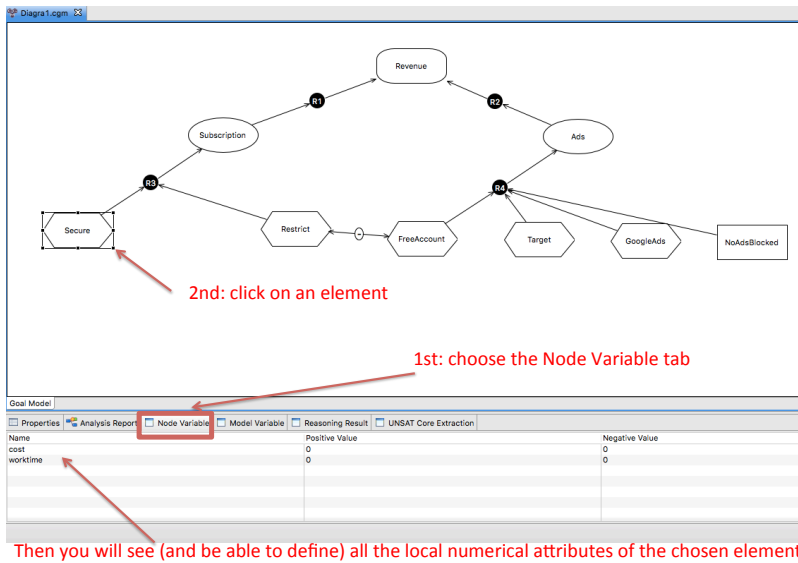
Diagra1.cgm

Revenue

R1

R2

Subscription

Ads

R3

R4

Secure

Restrict

FreeAccount

Target

GoogleAds

NoAdsBlocked

2nd: click on an element

1st: choose the Node Variable tab

Goal Model

Properties | Analysis Report | Node Variable | Model Variable | Reasoning Result | UNSAT Core Extraction

| Name | Positive Value | Negative Value |
|---|---|---|
| cost | 0 | 0 |
| worktime | 0 | 0 |

Then you will see (and be able to define) all the local numerical attributes of the chosen element